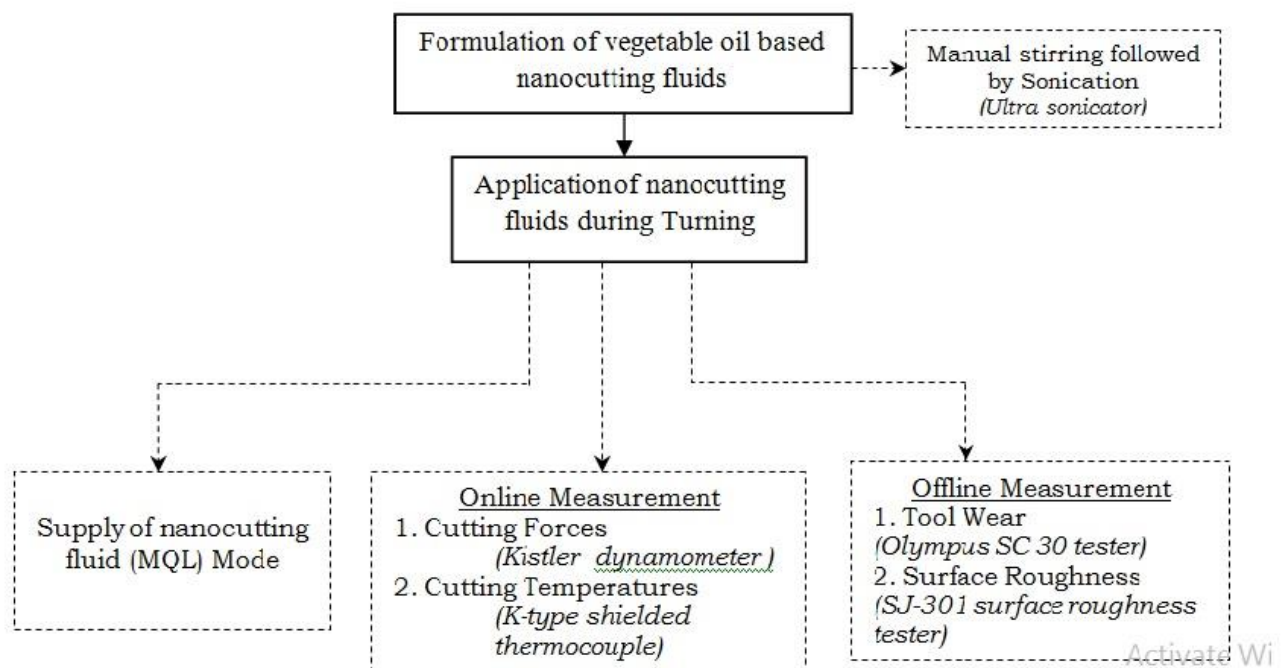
Formulation of vegetable oil based nanocutting fluids

Manual stirring followed by Sonication
(Ultra sonicator)

Applicationof nanocutting fluids during Turning

Supply of nanocutting fluid (MQL) Mode

Online Measurement
1. Cutting Forces
(Kistler dynamometer )
2. Cutting Temperatures
(K-type shielded thermocouple)

Offline Measurement
1. Tool Wear
(Olympus SC 30 tester)
2. Surface Roughness
(SJ-301 surface roughness tester)

Activate Wi